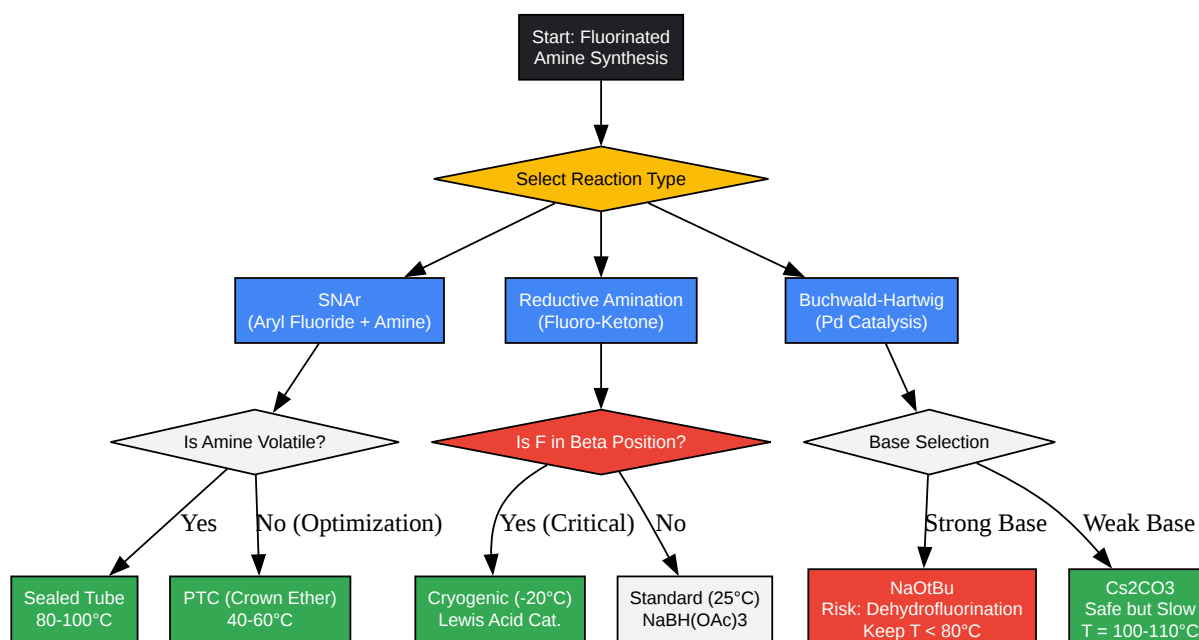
Start: Fluorinated Amine Synthesis

Select Reaction Type

SNAr (Aryl Fluoride + Amine)

Reductive Amination (Fluoro-Ketone)

Buchwald-Hartwig (Pd Catalysis)

Is Amine Volatile?

Is F in Beta Position?

Base Selection

Yes

No (Optimization)

Yes (Critical)

No

Strong Base

Weak Base

Sealed Tube 80-100°C

PTC (Crown Ether) 40-60°C

Cryogenic (-20°C) Lewis Acid Cat.

Standard (25°C) NaBH(OAc)3

NaOtBu Risk: Dehydrofluorination Keep T < 80°C

Cs2CO3 Safe but Slow T = 100-110°C